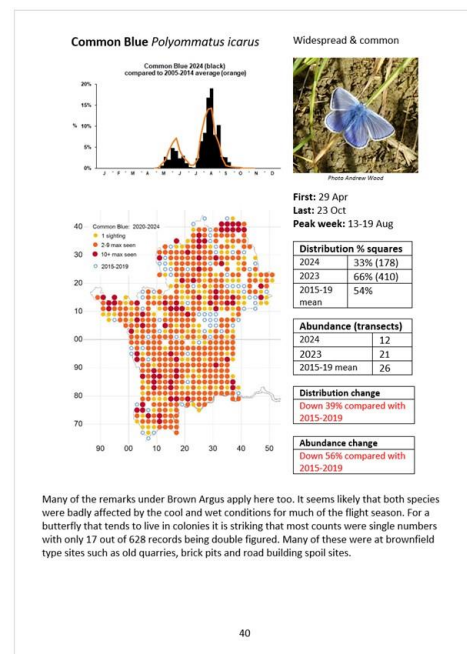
Common Blue *Polyommatus icarus*

Widespread & common

Common Blue 2024 (black) compared to 2005-2014 average (orange)

20%

15%

% 10%

5%

0%

J F M A M J J A S O N D

Photo Andrew Wood

First: 29 Apr
Last: 23 Oct
Peak week: 13-19 Aug

Common Blue 2020-2024
1 sighting
2-9 max seen
10+ max seen
2015-2019

40
30
20
10
00
90
80
70

90 00 10 20 30 40 50

| Distribution % squares | |
|---|---|
| 2024 | 33% (178) |
| 2023 | 66% (410) |
| 2015-19 mean | 54% |

| Abundance (transects) | |
|---|---|
| 2024 | 12 |
| 2023 | 21 |
| 2015-19 mean | 26 |

Distribution change
Down 39% compared with 2015-2019

Abundance change
Down 56% compared with 2015-2019

Many of the remarks under Brown Argus apply here too. It seems likely that both species were badly affected by the cool and wet conditions for much of the flight season. For a butterfly that tends to live in colonies it is striking that most counts were single numbers with only 17 out of 628 records being double figured. Many of these were at brownfield type sites such as old quarries, brick pits and road building spoil sites.

40